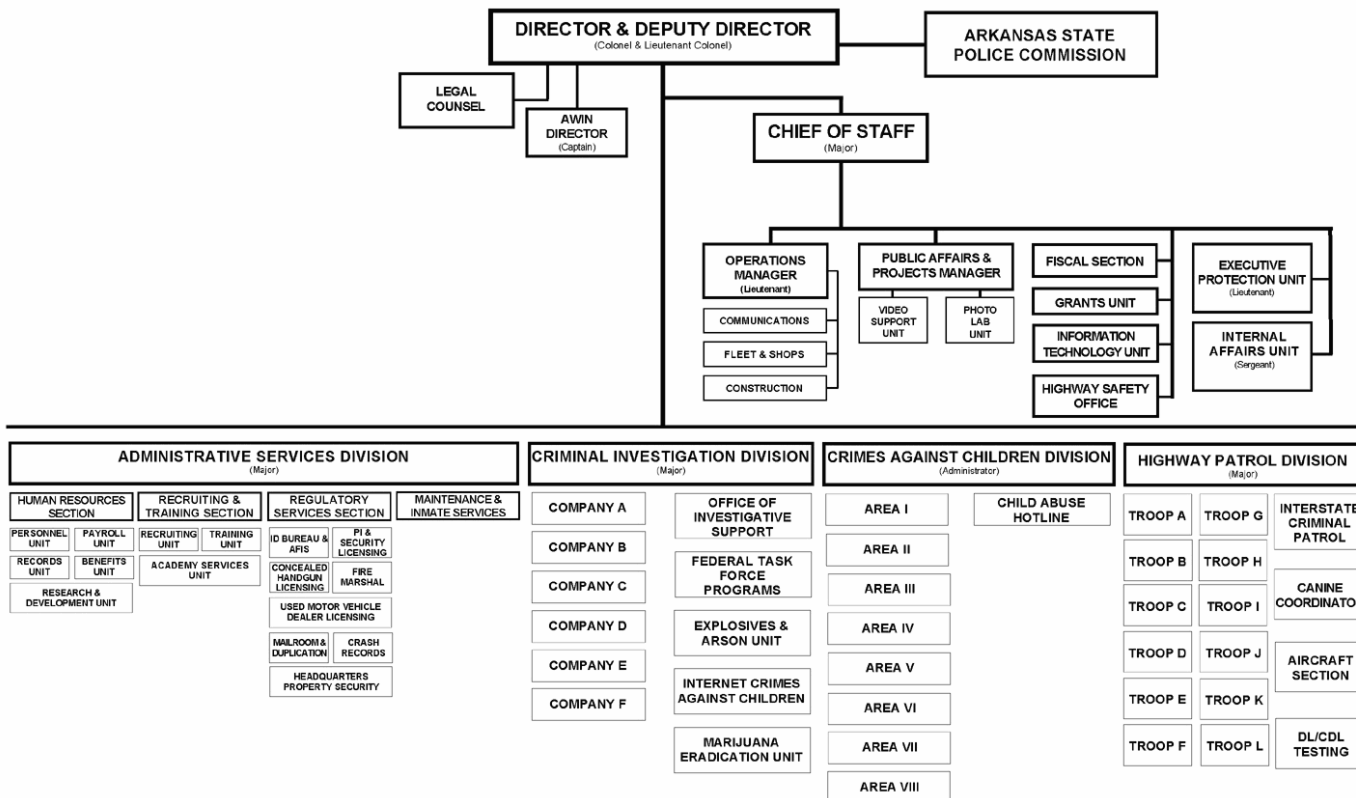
DIRECTOR & DEPUTY DIRECTOR
(Colonel & Lieutenant Colonel)

ARKANSAS STATE POLICE COMMISSION

LEGAL COUNSEL

AWIN DIRECTOR
(Captain)

CHIEF OF STAFF
(Major)

OPERATIONS MANAGER
(Lieutenant)

COMMUNICATIONS

FLEET & SHOPS

CONSTRUCTION

PUBLIC AFFAIRS & PROJECTS MANAGER

VIDEO SUPPORT UNIT

PHOTO LAB UNIT

FISCAL SECTION

GRANTS UNIT

INFORMATION TECHNOLOGY UNIT

HIGHWAY SAFETY OFFICE

EXECUTIVE PROTECTION UNIT
(Lieutenant)

INTERNAL AFFAIRS UNIT
(Sergeant)

ADMINISTRATIVE SERVICES DIVISION
(Major)

HUMAN RESOURCES SECTION

PERSONNEL UNIT

PAYROLL UNIT

RECORDS UNIT

BENEFITS UNIT

RESEARCH & DEVELOPMENT UNIT

RECRUITING & TRAINING SECTION

RECRUITING UNIT

TRAINING UNIT

ACADEMY SERVICES UNIT

REGULATORY SERVICES SECTION

ID BUREAU & AFIS

PI & SECURITY LICENSING

CONCEALED HANDGUN LICENSING

FIRE MARSHAL

USED MOTOR VEHICLE DEALER LICENSING

MAILROOM & DUPLICATION

CRASH RECORDS

HEADQUARTERS PROPERTY SECURITY

MAINTENANCE & INMATE SERVICES

CRIMINAL INVESTIGATION DIVISION
(Major)

COMPANY A

COMPANY B

COMPANY C

COMPANY D

COMPANY E

COMPANY F

OFFICE OF INVESTIGATIVE SUPPORT

FEDERAL TASK FORCE PROGRAMS

EXPLOSIVES & ARSON UNIT

INTERNET CRIMES AGAINST CHILDREN

MARIJUANA ERADICATION UNIT

CRIMES AGAINST CHILDREN DIVISION
(Administrator)

AREA I

AREA II

AREA III

AREA IV

AREA V

AREA VI

AREA VII

AREA VIII

CHILD ABUSE HOTLINE

HIGHWAY PATROL DIVISION
(Major)

TROOP A

TROOP B

TROOP C

TROOP D

TROOP E

TROOP F

TROOP G

TROOP H

TROOP I

TROOP J

TROOP K

TROOP L

INTERSTATE CRIMINAL PATROL

CANINE COORDINATO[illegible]

AIRCRAFT SECTION

DL/CDL TESTING